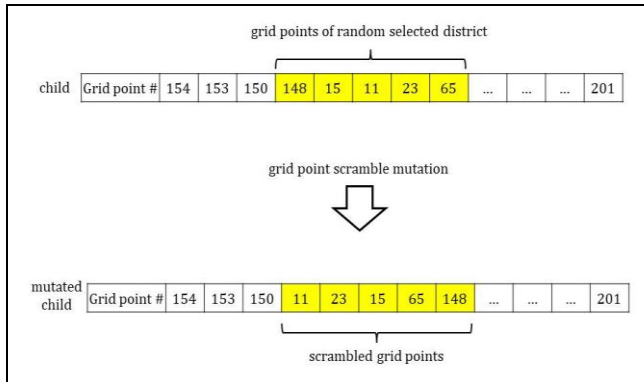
grid points of random selected district

child

| Grid point # | 154 | 153 | 150 | 148 | 15 | 11 | 23 | 65 | ... | ... | ... | 201 |
|---|---|---|---|---|---|---|---|---|---|---|---|---|

grid point scramble mutation

mutated child

| Grid point # | 154 | 153 | 150 | 11 | 23 | 15 | 65 | 148 | ... | ... | ... | 201 |
|---|---|---|---|---|---|---|---|---|---|---|---|---|

scrambled grid points